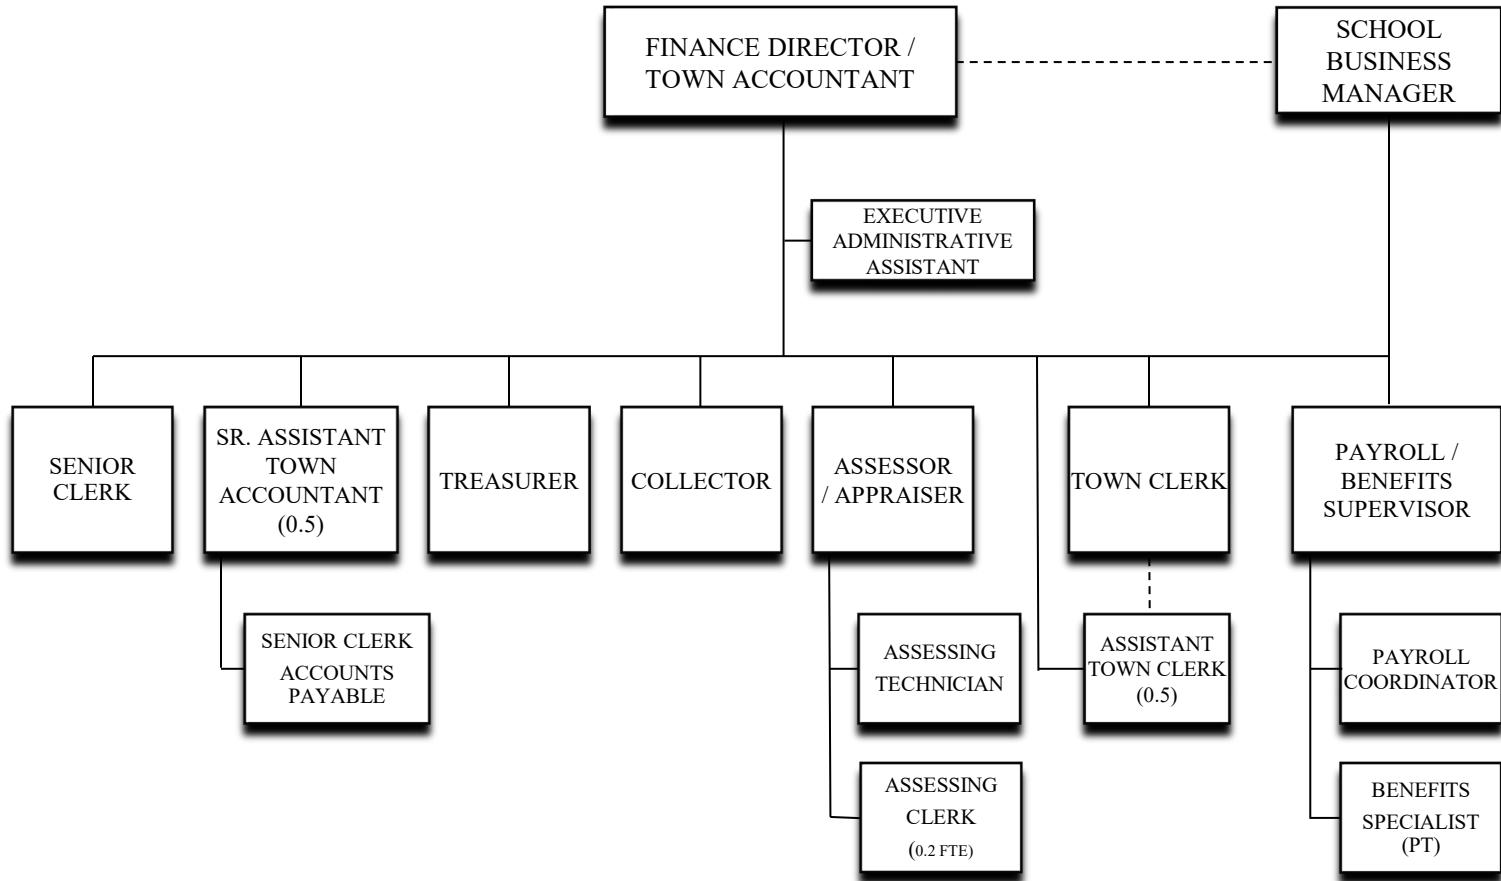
FINANCE DIRECTOR / TOWN ACCOUNTANT

SCHOOL BUSINESS MANAGER

EXECUTIVE ADMINISTRATIVE ASSISTANT

SENIOR CLERK

SR. ASSISTANT TOWN ACCOUNTANT (0.5)

TREASURER

COLLECTOR

ASSESSOR / APPRAISER

TOWN CLERK

PAYROLL / BENEFITS SUPERVISOR

SENIOR CLERK ACCOUNTS PAYABLE

ASSESSING TECHNICIAN

ASSISTANT TOWN CLERK (0.5)

PAYROLL COORDINATOR

ASSESSING CLERK (0.2 FTE)

BENEFITS SPECIALIST (PT)